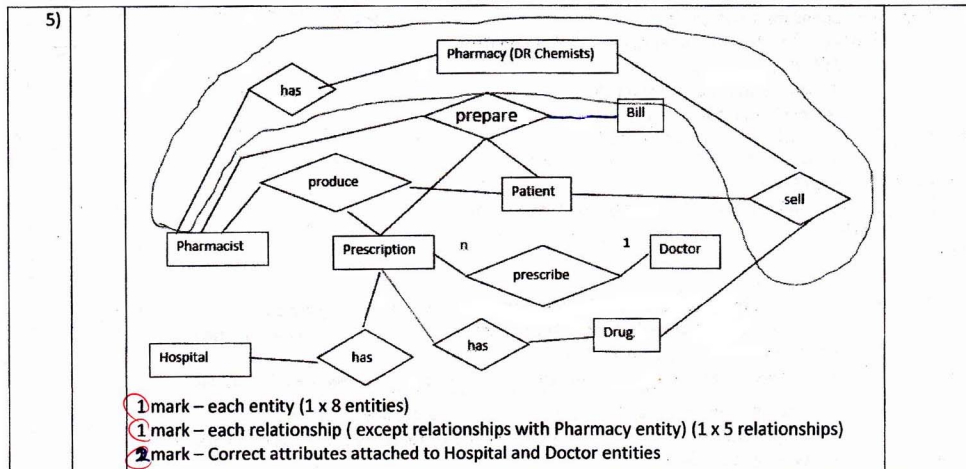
5)

Pharmacy (DR Chemists)

has

prepare

Bill

produce

Patient

sell

Pharmacist

Prescription

n

1

Doctor

prescribe

Drug

Hospital

has

has

1 mark – each entity (1 x 8 entities)
1 mark – each relationship ( except relationships with Pharmacy entity) (1 x 5 relationships)
2 mark – Correct attributes attached to Hospital and Doctor entities